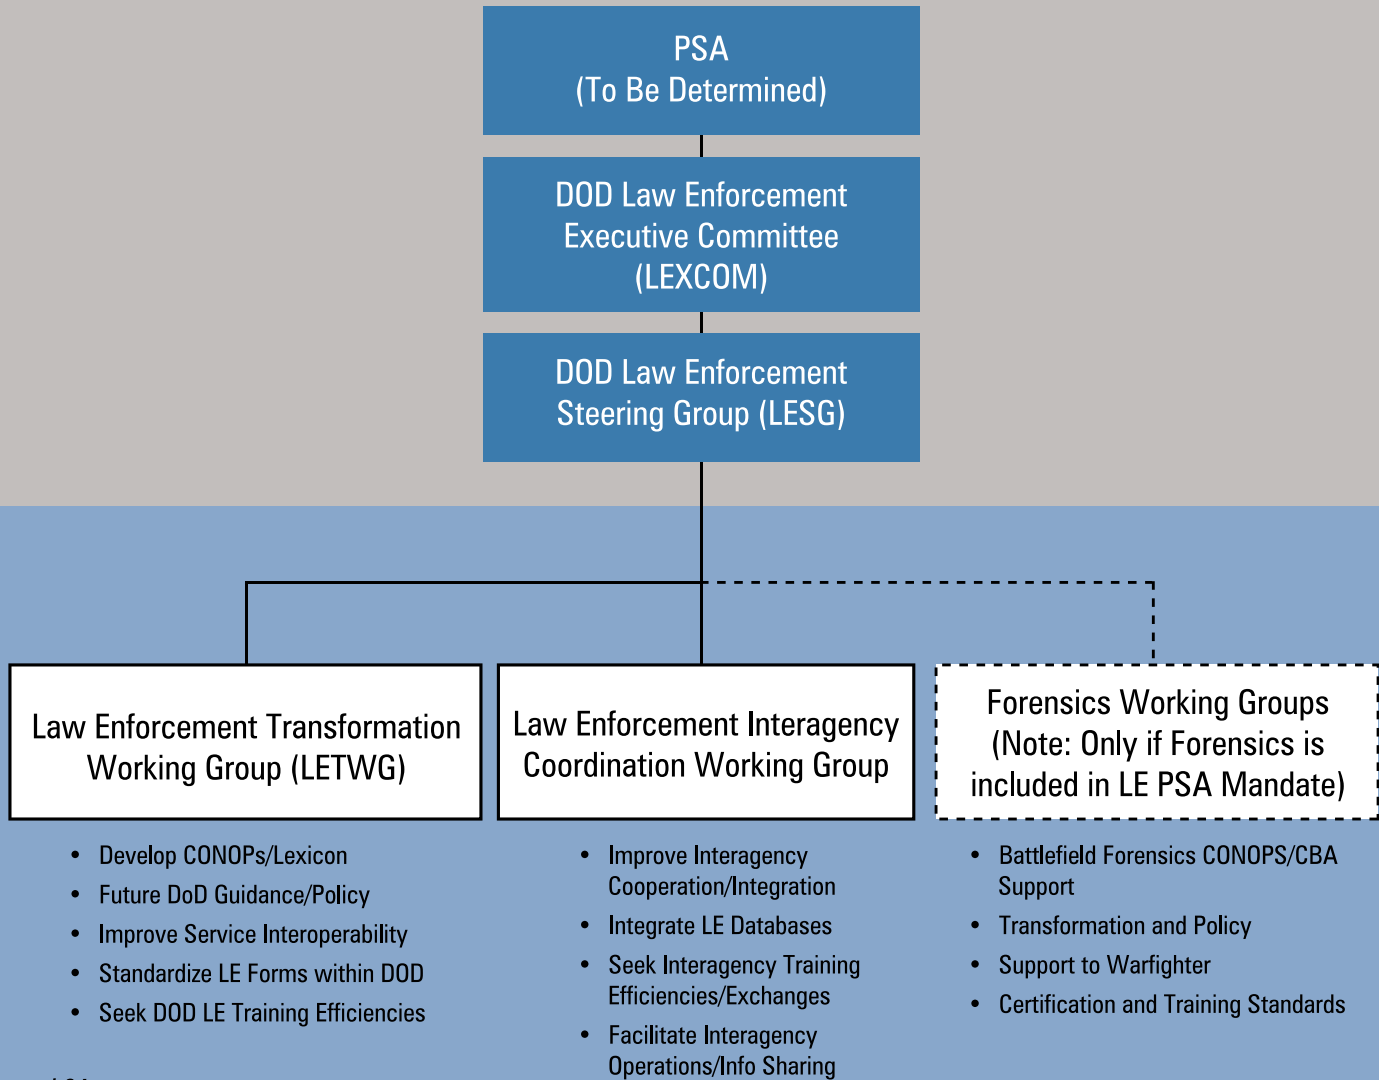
PSA
(To Be Determined)

DOD Law Enforcement Executive Committee (LEXCOM)

DOD Law Enforcement Steering Group (LESG)

Law Enforcement Transformation Working Group (LETWG)

Law Enforcement Interagency Coordination Working Group

Forensics Working Groups (Note: Only if Forensics is included in LE PSA Mandate)

- Develop CONOPs/Lexicon
- Future DoD Guidance/Policy
- Improve Service Interoperability
- Standardize LE Forms within DOD
- Seek DOD LE Training Efficiencies

- Improve Interagency Cooperation/Integration
- Integrate LE Databases
- Seek Interagency Training Efficiencies/Exchanges
- Facilitate Interagency Operations/Info Sharing

- Battlefield Forensics CONOPS/CBA Support
- Transformation and Policy
- Support to Warfighter
- Certification and Training Standards